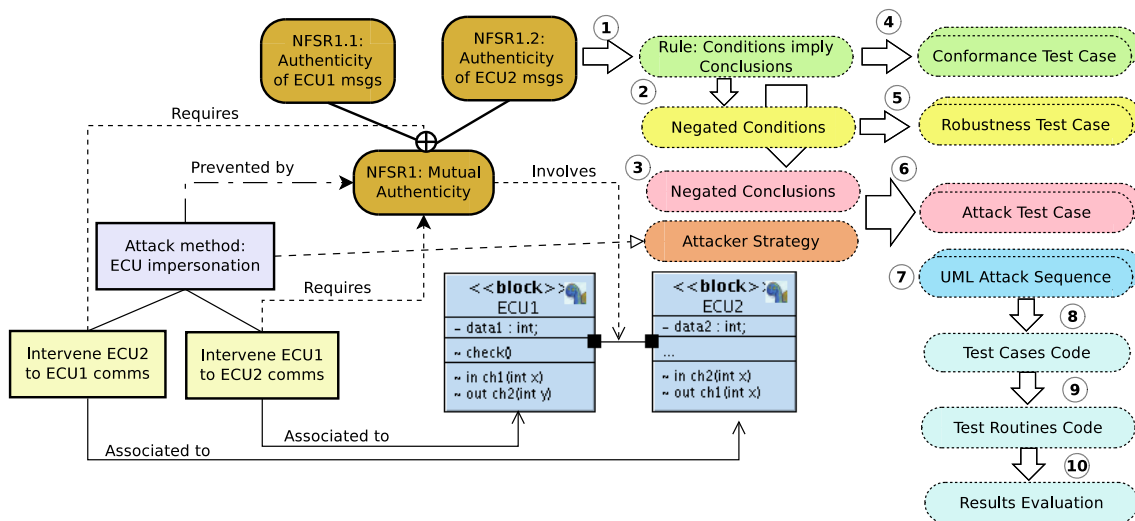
NFSR1.1: Authenticity of ECU1 msgs

NFSR1.2: Authenticity of ECU2 msgs

Requires

Prevented by

NFSR1: Mutual Authenticity

Involves

Attack method: ECU impersonation

Requires

Intervene ECU2 to ECU1 comms

Intervene ECU1 to ECU2 comms

Associated to

Associated to

<<block>>
ECU1
~ data1 : int;
~ check()
~ in ch1(int x)
~ out ch2(int y)

<<block>>
ECU2
~ data2 : int;
...
~ in ch2(int x)
~ out ch1(int x)

1
Rule: Conditions imply Conclusions

2
Negated Conditions

3
Negated Conclusions

Attacker Strategy

4
Conformance Test Case

5
Robustness Test Case

6
Attack Test Case

7
UML Attack Sequence

8
Test Cases Code

9
Test Routines Code

10
Results Evaluation